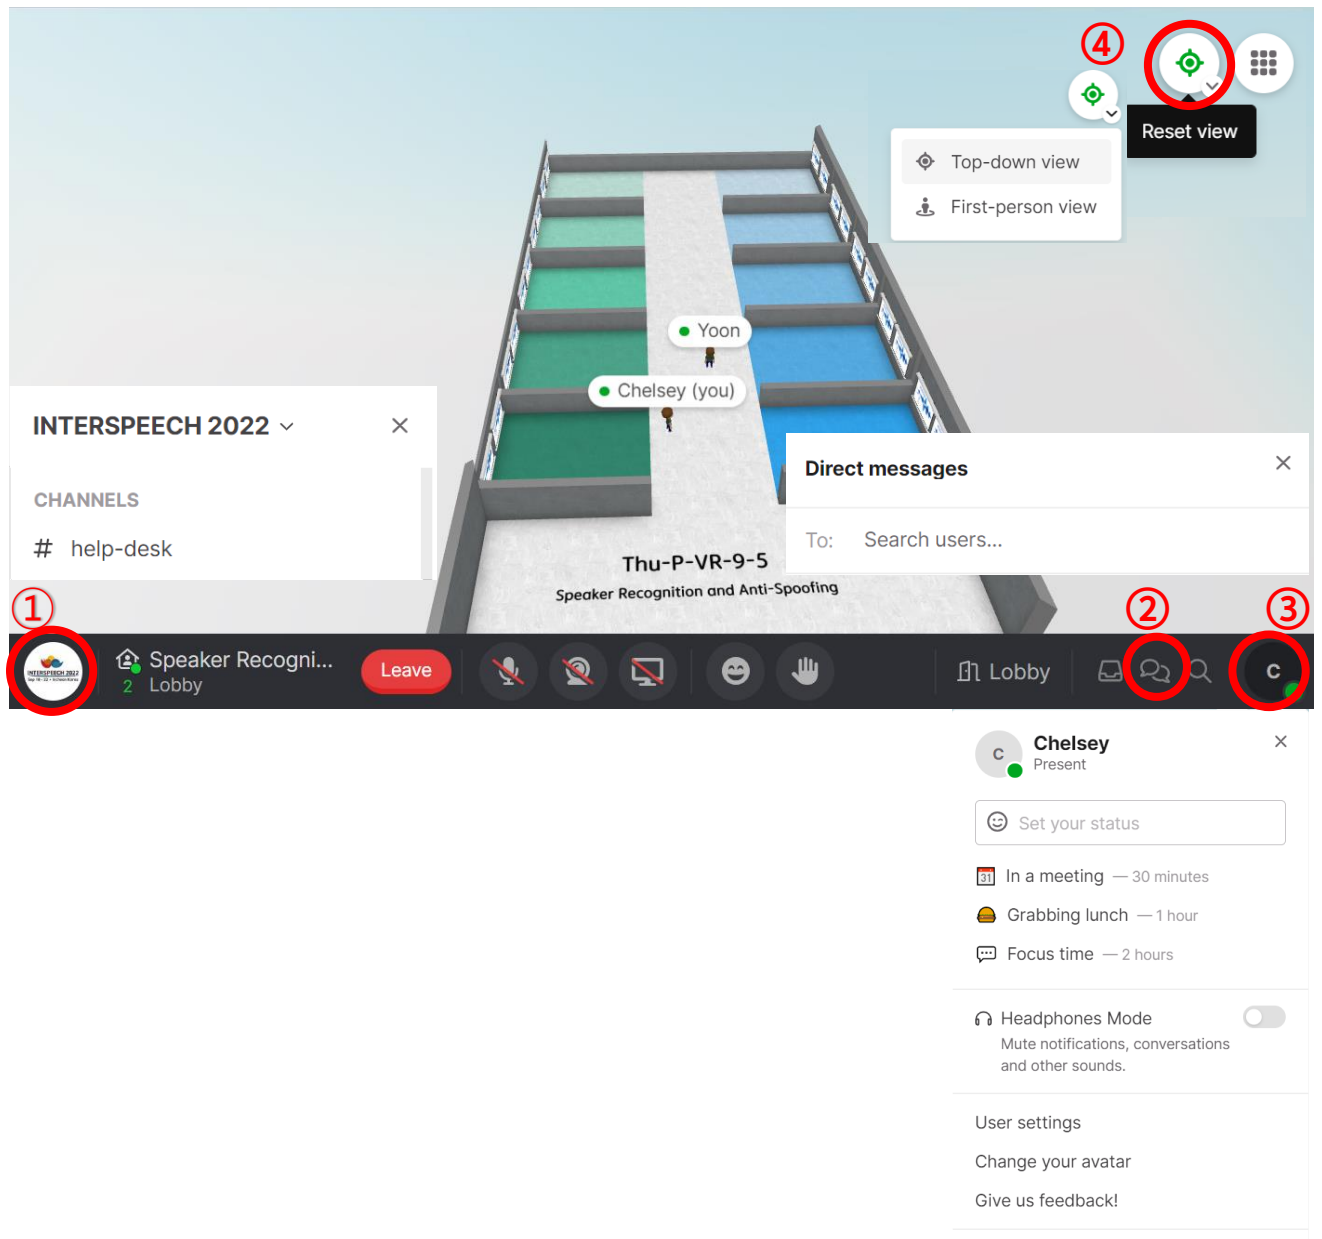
④

Reset view

Top-down view

First-person view

Yoon

Chelsey (you)

INTERSPEECH 2022

CHANNELS

# help-desk

Direct messages

To: Search users...

Thu-P-VR-9-5

Speaker Recognition and Anti-Spoofing

①

②

③

Speaker Recogni...

2 Lobby

Leave

Lobby

C

C

Chelsey

Present

Set your status

31 In a meeting — 30 minutes

Grabbing lunch — 1 hour

Focus time — 2 hours

Headphones Mode

Mute notifications, conversations and other sounds.

User settings

Change your avatar

Give us feedback!